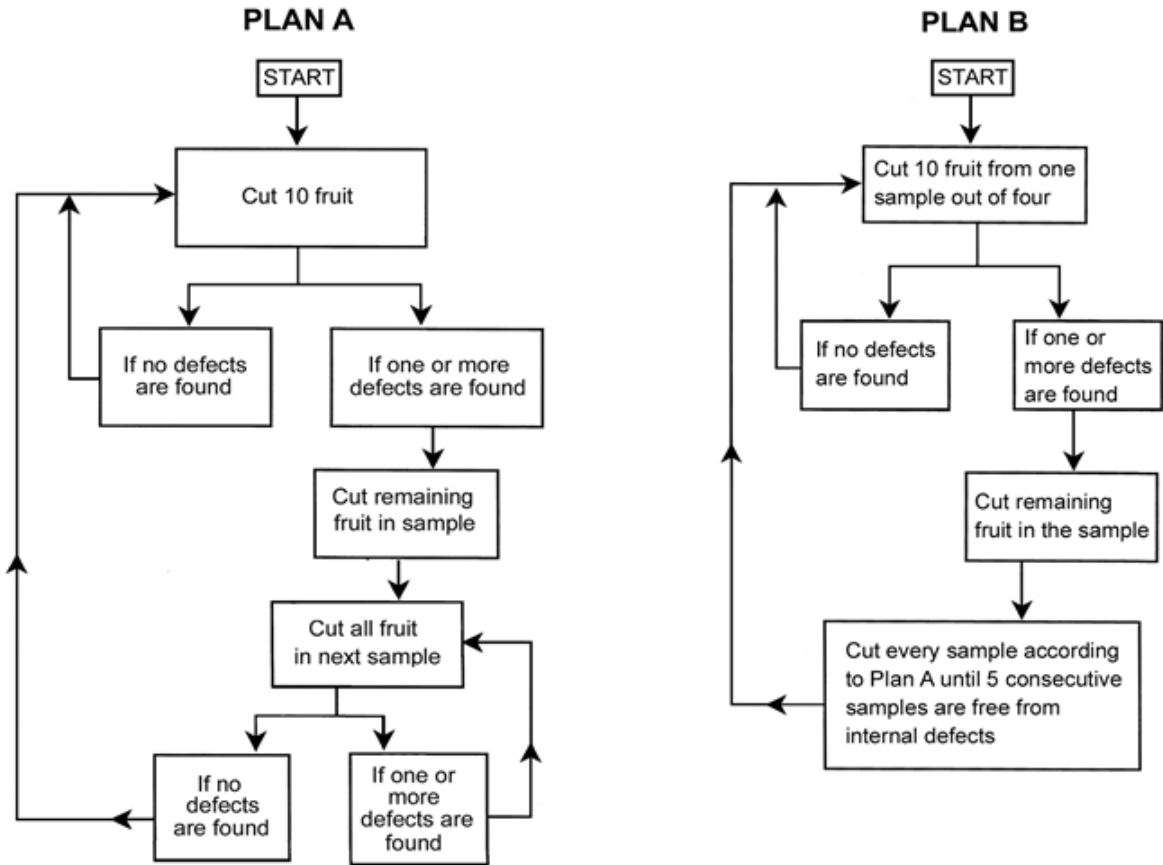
PLAN A

START

Cut 10 fruit

If no defects are found

If one or more defects are found

Cut remaining fruit in sample

Cut all fruit in next sample

If no defects are found

If one or more defects are found

PLAN B

START

Cut 10 fruit from one sample out of four

If no defects are found

If one or more defects are found

Cut remaining fruit in the sample

Cut every sample according to Plan A until 5 consecutive samples are free from internal defects